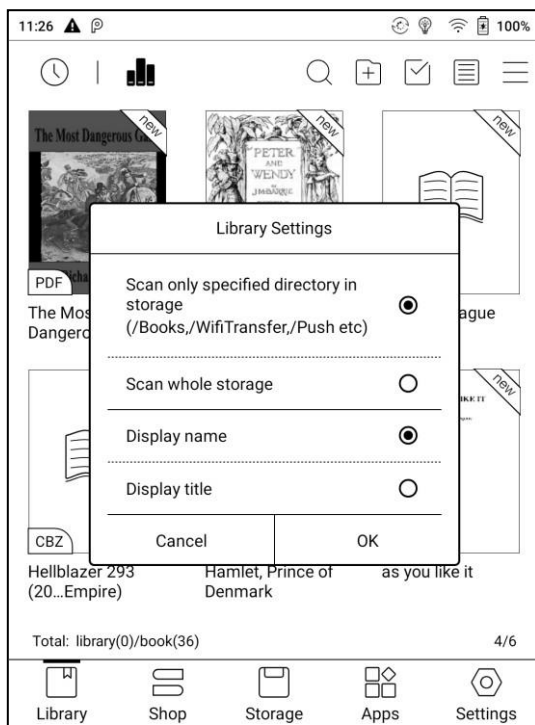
11:26 100%

new
The Most Dangerous G
new
PETER AND WENDY J.M.BARRIE
new

Library Settings

PDF
The Mos
Dangero

Scan only specified directory in storage (/Books,/WifiTransfer,/Push etc)

ague

Scan whole storage

new
IKE IT

Display name

Display title

CBZ
Cancel
OK

Hellblazer 293 (20…Empire)
Hamlet, Prince of Denmark
as you like it

Total: library(0)/book(36)
4/6

Library
Shop
Storage
Apps
Settings